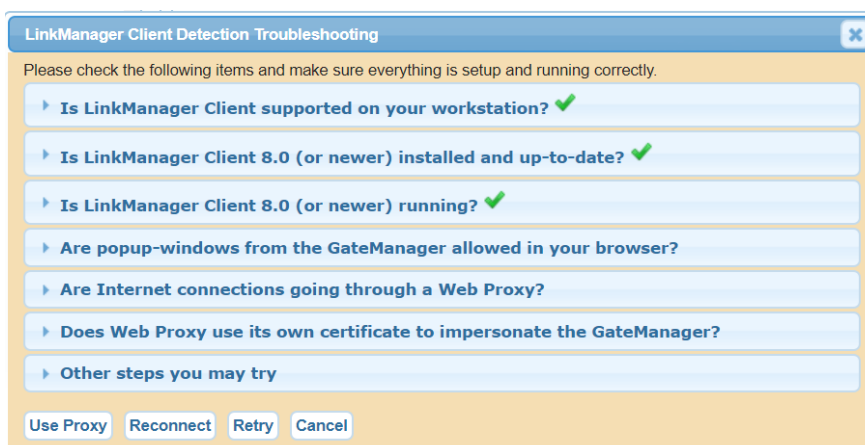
LinkManager Client Detection Troubleshooting

Please check the following items and make sure everything is setup and running correctly.

Is LinkManager Client supported on your workstation?

Is LinkManager Client 8.0 (or newer) installed and up-to-date?

Is LinkManager Client 8.0 (or newer) running?

Are popup-windows from the GateManager allowed in your browser?

Are Internet connections going through a Web Proxy?

Does Web Proxy use its own certificate to impersonate the GateManager?

Other steps you may try

Use Proxy Reconnect Retry Cancel